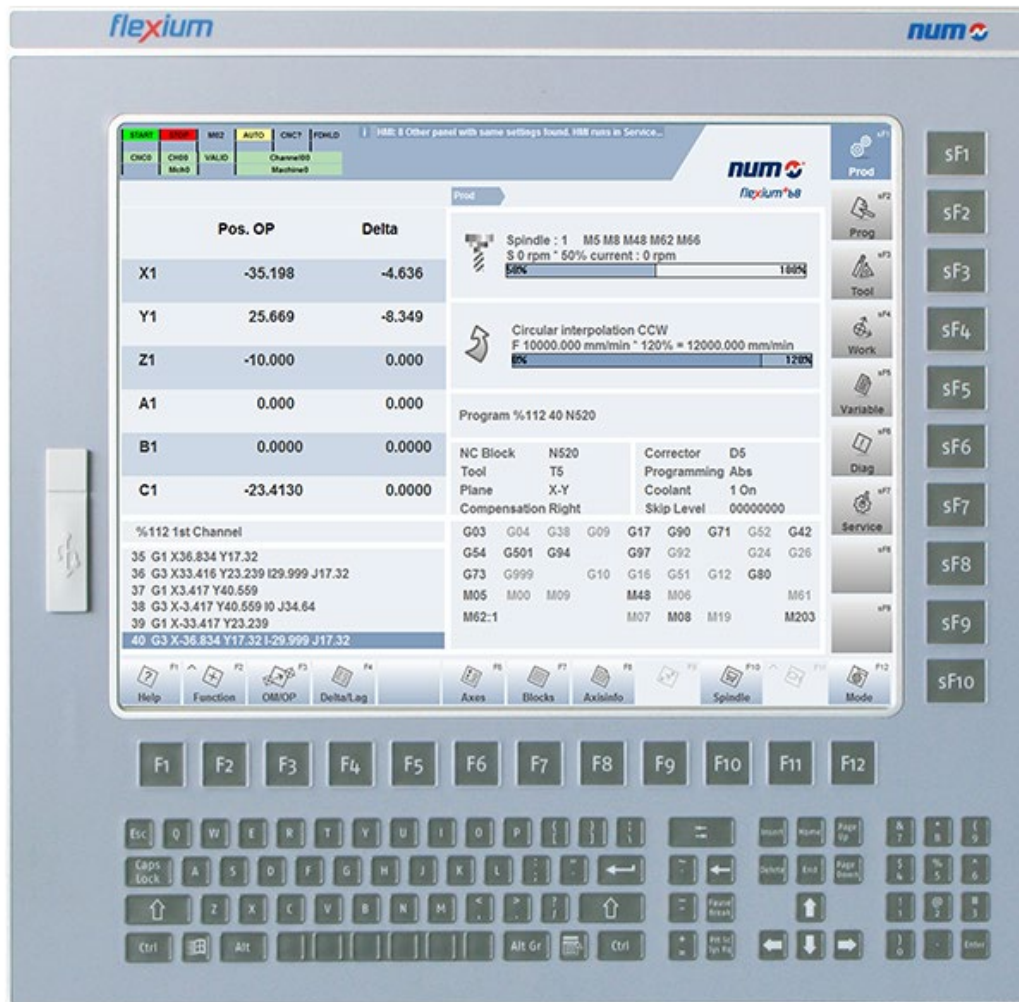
flexium

num

START STOP M02 AUTO CNC? FDHLD
CNC0 CH00 Mch0 VALID Channel00 Machine0

HMI: 8 Other panel with same settings found. HMI runs in Service...

num
flexium+68

Prod

| | Pos. OP | Delta |
|---|---|---|
| X1 | -35.198 | -4.636 |
| Y1 | 25.669 | -8.349 |
| Z1 | -10.000 | 0.000 |
| A1 | 0.000 | 0.000 |
| B1 | 0.0000 | 0.0000 |
| C1 | -23.4130 | 0.0000 |

Spindle : 1 M5 M8 M48 M62 M66
S 0 rpm * 50% current : 0 rpm
50% 100%

Circular interpolation CCW
F 10000.000 mm/min * 120% = 12000.000 mm/min
0% 120%

Program %112 40 N520

NC Block N520
Tool T5
Plane X-Y
Compensation Right

Corrector D5
Programming Abs
Coolant 1 On
Skip Level 00000000

%112 1st Channel

35 G1 X36.834 Y17.32
36 G3 X33.416 Y23.239 I29.999 J17.32
37 G1 X3.417 Y40.559
38 G3 X-3.417 Y40.559 I0 J34.64
39 G1 X-33.417 Y23.239
40 G3 X-36.834 Y17.32 I-29.999 J17.32

G03 G04 G38 G09 G17 G90 G71 G52 G42
G54 G501 G94 G97 G92 G24 G26
G73 G999 G10 G16 G51 G12 G80
M05 M00 M09 M48 M06 M61
M62:1 M07 M08 M19 M203

Prod
Prog
Tool
Work
Variable
Diag
Service

Help Function OM/OP Delta/Lag Axes Blocks Axisinfo Spindle Mode

sF1 sF2 sF3 sF4 sF5 sF6 sF7 sF8 sF9 sF10

F1 F2 F3 F4 F5 F6 F7 F8 F9 F10 F11 F12

Esc Q W E R T Y U I O P
Caps Lock A S D F G H J K L
Z X C V B N M
Ctrl Alt Alt Gr Ctrl
Insert Home Page Up
Delete End Page Down
Pause Break
Prt Sc Sys Rq
Enter